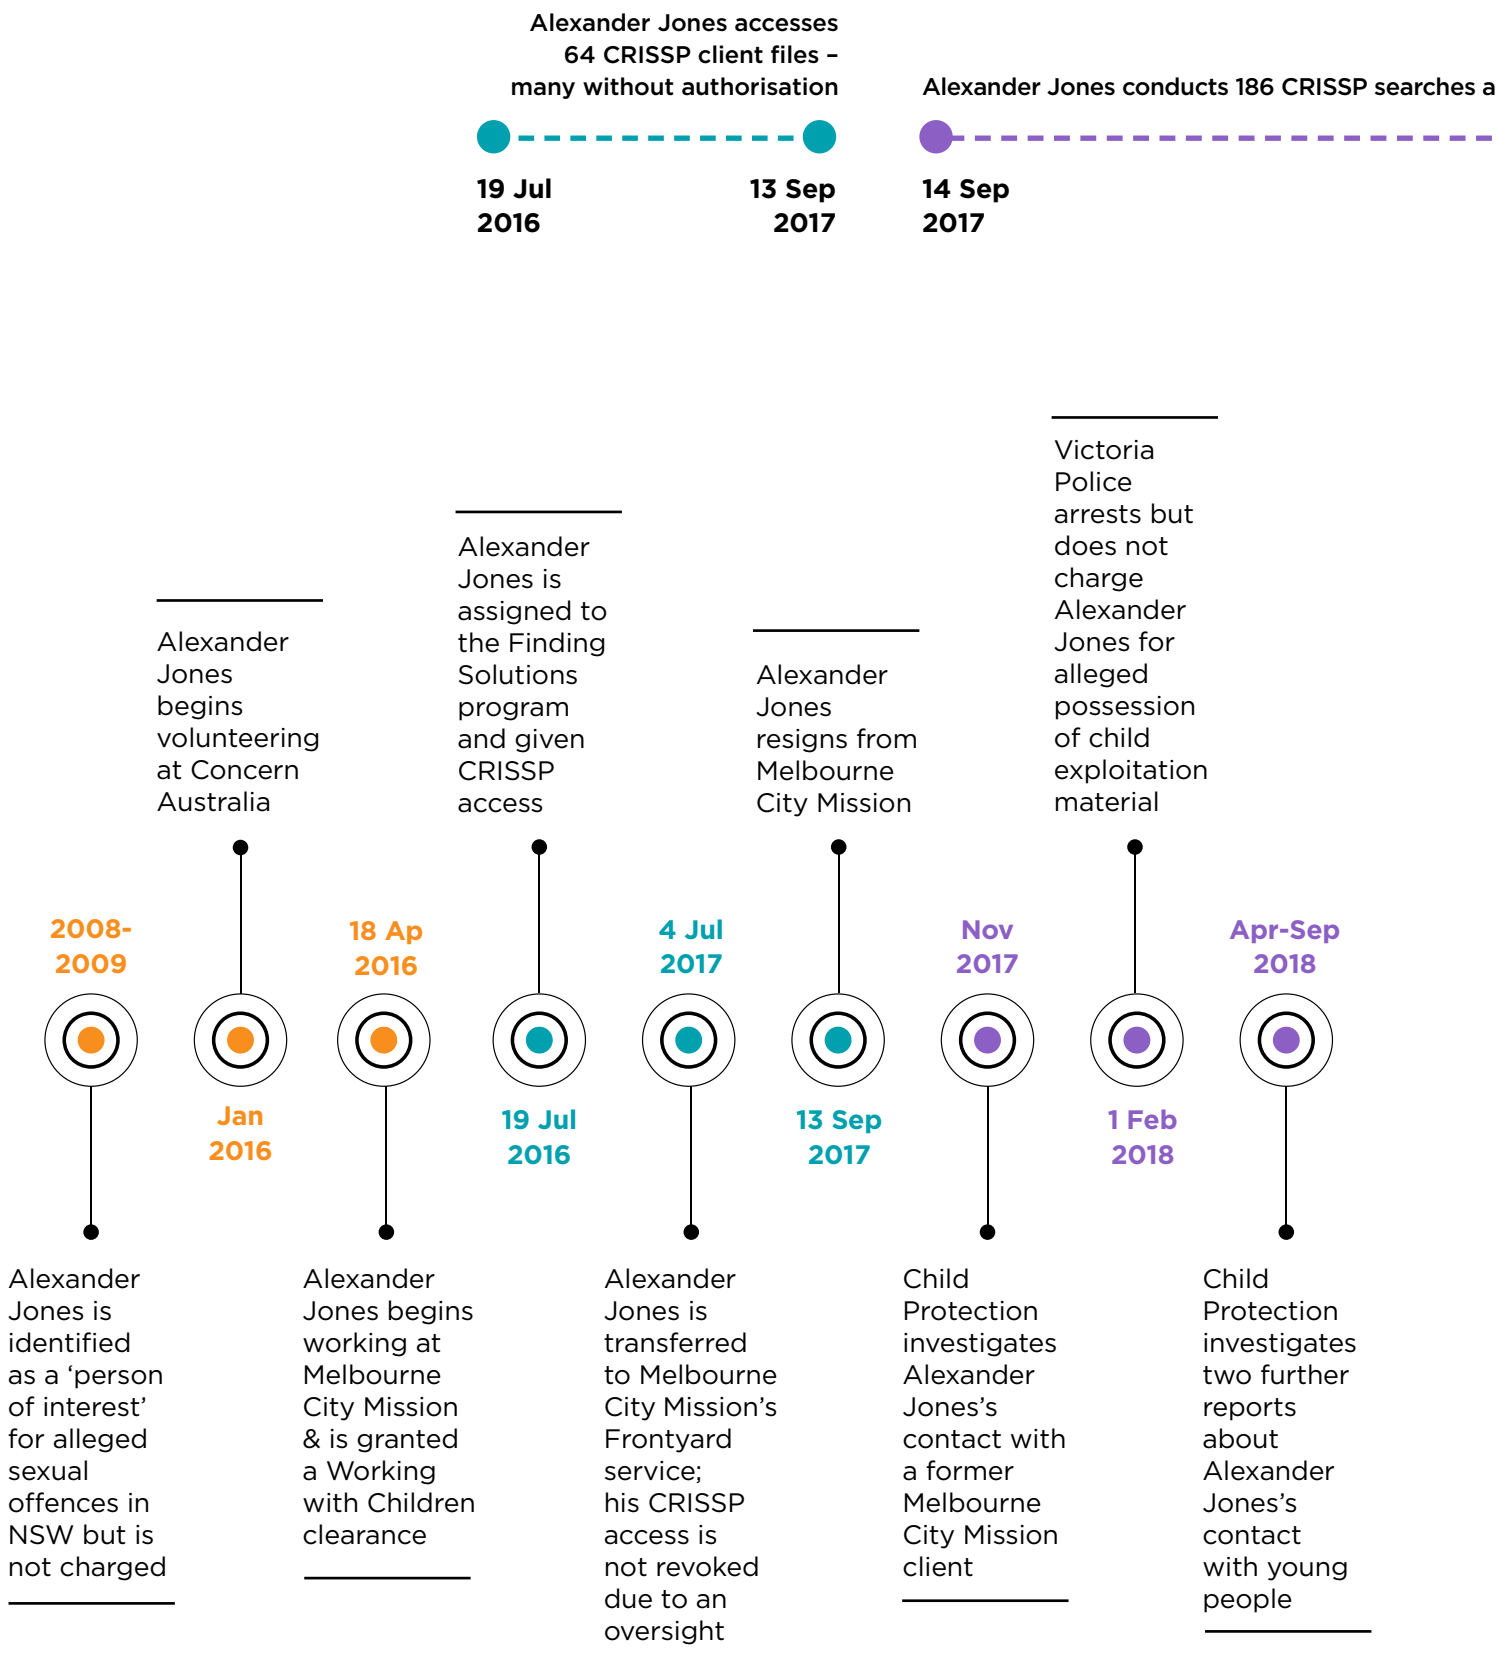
Alexander Jones accesses 64 CRISSP client files – many without authorisation

19 Jul 2016

13 Sep 2017

Alexander Jones conducts 186 CRISSP searches a

14 Sep 2017

Alexander Jones begins volunteering at Concern Australia

Alexander Jones is assigned to the Finding Solutions program and given CRISSP access

Alexander Jones resigns from Melbourne City Mission

Victoria Police arrests but does not charge Alexander Jones for alleged possession of child exploitation material

2008-2009

Jan 2016

18 Ap 2016

19 Jul 2016

4 Jul 2017

13 Sep 2017

Nov 2017

1 Feb 2018

Apr-Sep 2018

Alexander Jones is identified as a 'person of interest' for alleged sexual offences in NSW but is not charged

Alexander Jones begins working at Melbourne City Mission & is granted a Working with Children clearance

Alexander Jones is transferred to Melbourne City Mission's Frontyard service; his CRISSP access is not revoked due to an oversight

Child Protection investigates Alexander Jones's contact with a former Melbourne City Mission client

Child Protection investigates two further reports about Alexander Jones's contact with young people